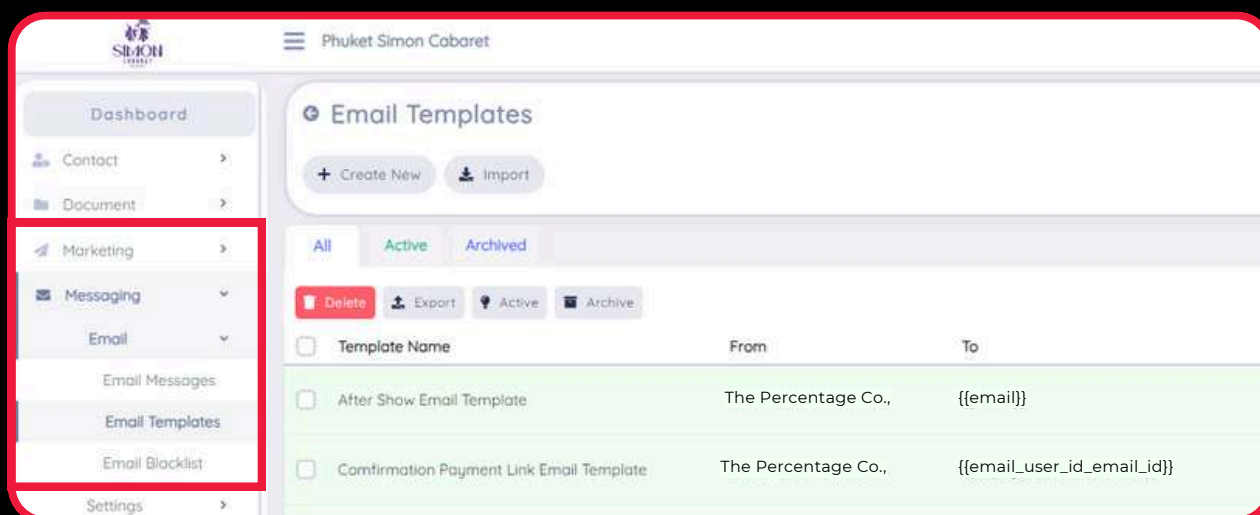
SIMON

Phuket Simon Cabaret

Dashboard
Contact
Document
Marketing
Messaging
Email
Email Messages
Email Templates
Email Blacklist
Settings

Email Templates

+ Create New
Import

All
Active
Archived

Delete
Export
Active
Archive

| Template Name | From | To |
|---|---|---|
| After Show Email Template | The Percentage Co., | {{email}} |
| Comfirmation Payment Link Email Template | The Percentage Co., | {{email_user_id_email_id}} |